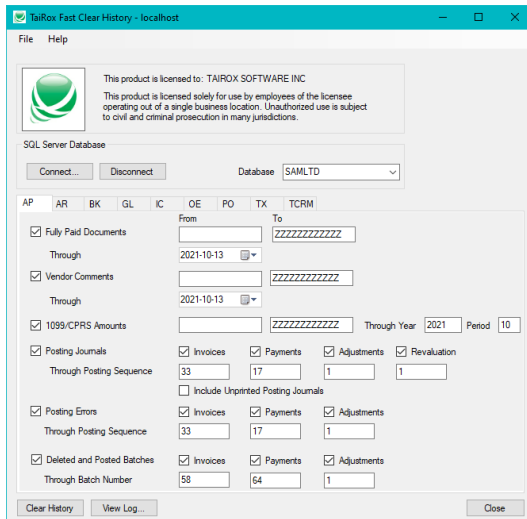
TaiRox Fast Clear History - localhost

File Help

This product is licensed to: TAIROX SOFTWARE INC

This product is licensed solely for use by employees of the licensee operating out of a single business location. Unauthorized use is subject to civil and criminal prosecution in many jurisdictions.

SQL Server Database

Connect... Disconnect Database SAMLTD

AP AR BK GL IC OE PO TX TCRM

From To

Fully Paid Documents ZZZZZZZZZZZZ

Through 2021-10-13

Vendor Comments ZZZZZZZZZZZZ

Through 2021-10-13

1099/CPRS Amounts ZZZZZZZZZZZZ Through Year 2021 Period 10

Posting Journals Invoices Payments Adjustments Revaluation

Through Posting Sequence 33 17 1 1

Include Unprinted Posting Journals

Posting Errors Invoices Payments Adjustments

Through Posting Sequence 33 17 1

Deleted and Posted Batches Invoices Payments Adjustments

Through Batch Number 58 64 1

Clear History View Log... Close